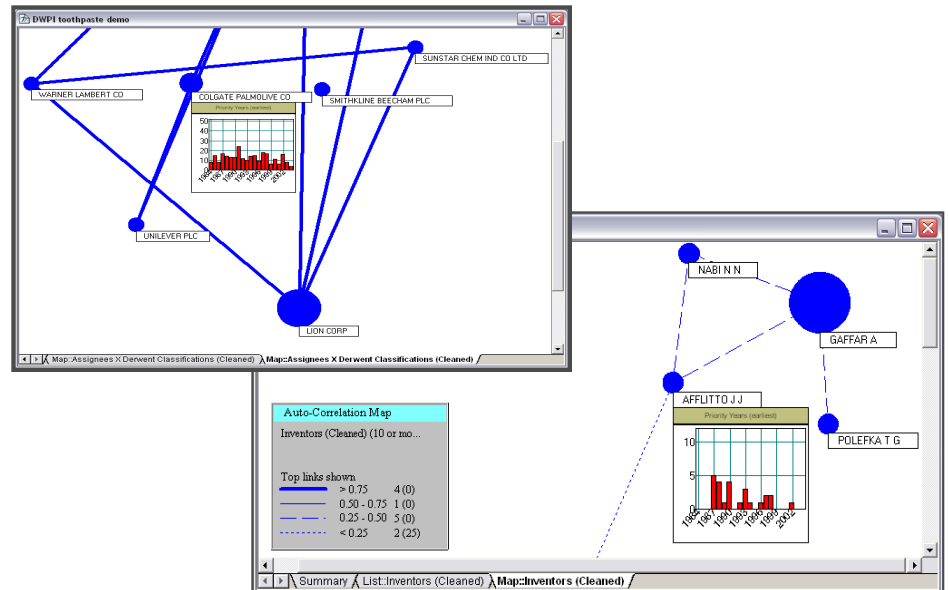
DWPI toothpaste demo

SUNSTAR CHEM IND CO LTD

WARNER LAMBERT CO

COLGATE PALMOLIVE CO

SMITHKLINE BEECHAM PLC

Priority Years (earliest)

50
40
30
20
10
0

1984 1987 1990 1993 1996 1999 2002

UNILEVER PLC

LION CORP

Map::Assignees X Derwent Classifications (Cleaned) Map::Assignees X Derwent Classifications (Cleaned)

NABI N N

GAFFAR A

AFFLITTO J J

POLEFKA T G

Priority Years (earliest)

10
5
0

1984 1987 1990 1993 1996 1999 2002

Auto-Correlation Map

Inventors (Cleaned) (10 or mo...

Top links shown

| | | |
|---|---|---|
| | > 0.75 | 4 (0) |
| | 0.50 - 0.75 | 1 (0) |
| | 0.25 - 0.50 | 5 (0) |
| | < 0.25 | 2 (25) |

Summary List::Inventors (Cleaned) Map::Inventors (Cleaned)